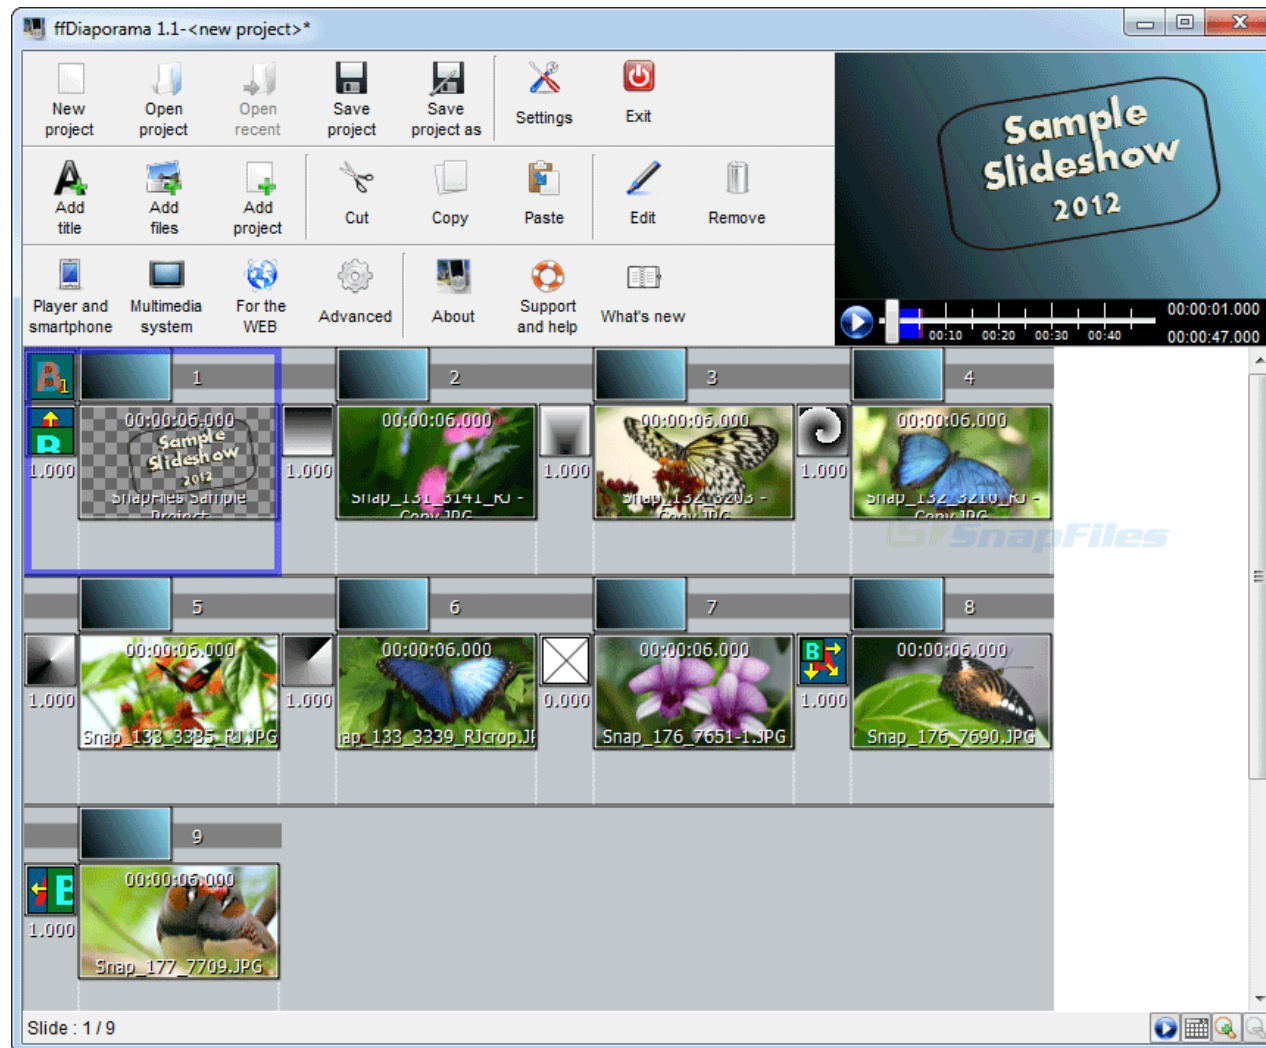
ffDiaporama 1.1-<new project>*

New project
Open project
Open recent
Save project
Save project as
Settings
Exit

Add title
Add files
Add project
Cut
Copy
Paste
Edit
Remove

Player and smartphone
Multimedia system
For the WEB
Advanced
About
Support and help
What's new

Sample Slideshow 2012

00:10 00:20 00:30 00:40
00:00:01.000
00:00:47.000

1
00:00:06.000
Sample Slideshow 2012
SnapFiles Sample Project
1.000

2
00:00:06.000
Snap_131_3141_RJ - Copy.JPG
1.000

3
00:00:06.000
Snap_132_3203 - Copy.JPG
1.000

4
00:00:06.000
Snap_132_3210_RJ - Copy.JPG
1.000

5
00:00:06.000
Snap_133_3335_RJ.JPG
1.000

6
00:00:06.000
ap_133_3339_RJcrop.JI
1.000

7
00:00:06.000
Snap_176_7651-1.JPG
0.000

8
00:00:06.000
Snap_176_7690.JPG
1.000

9
00:00:06.000
Snap_177_7709.JPG
1.000

SnapFiles

Slide : 1 / 9